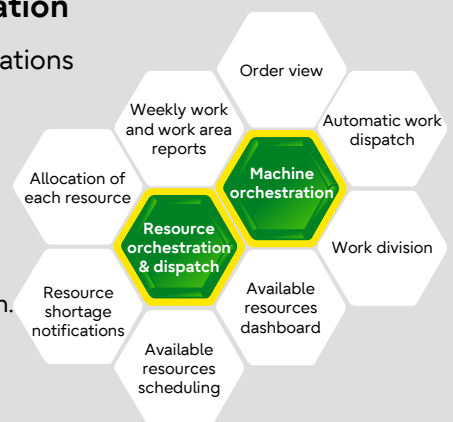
ation

ations

n.

Order view

Weekly work and work area reports

Automatic work dispatch

Machine orchestration

Allocation of each resource

Resource orchestration & dispatch

Work division

Resource shortage notifications

Available resources dashboard

Available resources scheduling